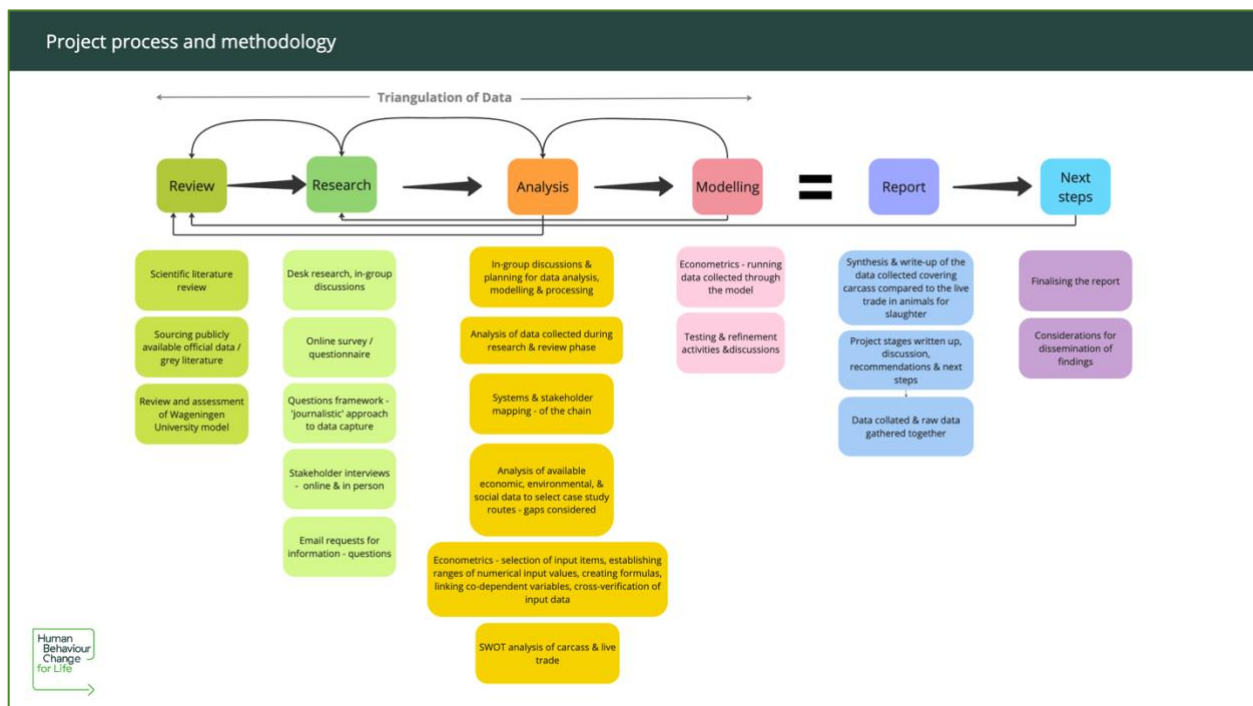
Project process and methodology

Triangulation of Data

Review

Research

Analysis

Modelling

Report

Next steps

Scientific literature review

Sourcing publicly available official data / grey literature

Review and assessment of Wageningen University model

Desk research, in-group discussions

Online survey / questionnaire

Questions framework - 'journalistic' approach to data capture

Stakeholder interviews - online & in person

Email requests for information - questions

In-group discussions & planning for data analysis, modelling & processing

Analysis of data collected during research & review phase

Systems & stakeholder mapping - of the chain

Analysis of available economic, environmental, & social data to select case study routes - gaps considered

Econometrics - selection of input items, establishing ranges of numerical input values, creating formulas, linking co-dependent variables, cross-verification of input data

SWOT analysis of carcass & live trade

Econometrics - running data collected through the model

Testing & refinement activities &discussions

Synthesis & write-up of the data collected covering carcass compared to the live trade in animals for slaughter

Project stages written up, discussion, recommendations & next steps

Data collated & raw data gathered together

Finalising the report

Considerations for dissemination of findings

Human Behaviour Change for Life